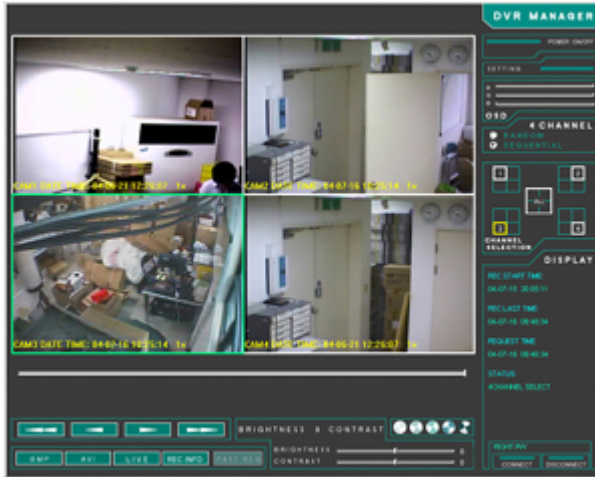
DVR MANAGER

POWER ON/OFF

SETTING

R
G
B

OSD

4 CHANNEL
RANDOM
SEQUENTIAL

1
2
ALL
3
4

CHANNEL SELECTION

DISPLAY

REC START TIME
04-07-16 20:05:11

REC LAST TIME
04-07-16 09:40:34

REQUEST TIME
04-07-16 09:40:34

STATUS
4CHANNEL SELECT

CAM1 DATE TIME: 04-05-21 12:25:07 1x
CAM2 DATE TIME: 04-07-16 12:25:14 1x
CAM3 DATE TIME: 04-07-16 12:25:14 1x
CAM4 DATE TIME: 04-05-21 12:25:07 1x

BRIGHTNESS & CONTRAST

BMP
AVI
LIVE
REC INFO
FAST REC

BRIGHTNESS
CONTRAST
0
0

RIGHT RW
CONNECT
DISCONNECT